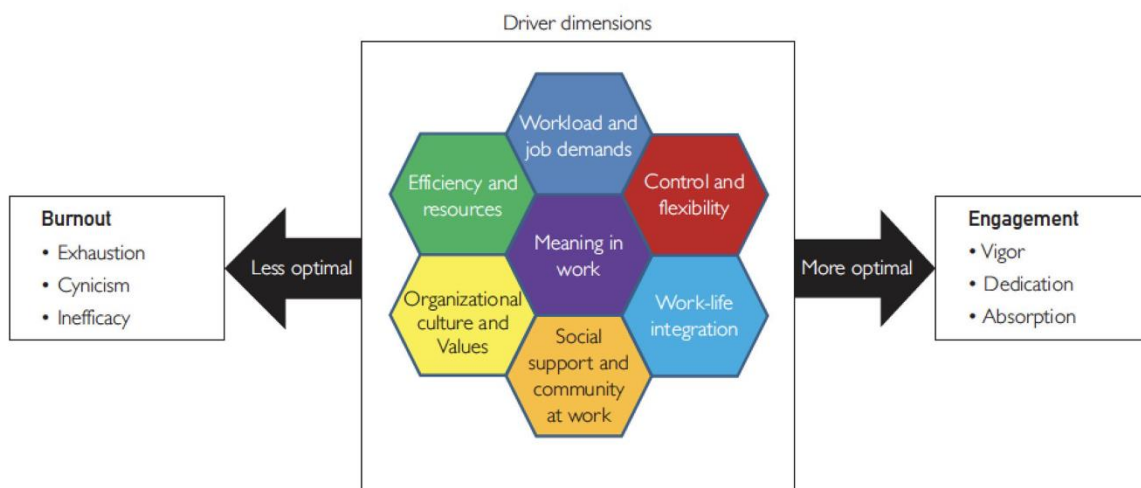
Driver dimensions

Burnout
• Exhaustion
• Cynicism
• Inefficacy

Less optimal

Workload and job demands

Efficiency and resources

Control and flexibility

Meaning in work

Organizational culture and Values

Work-life integration

Social support and community at work

More optimal

Engagement
• Vigor
• Dedication
• Absorption